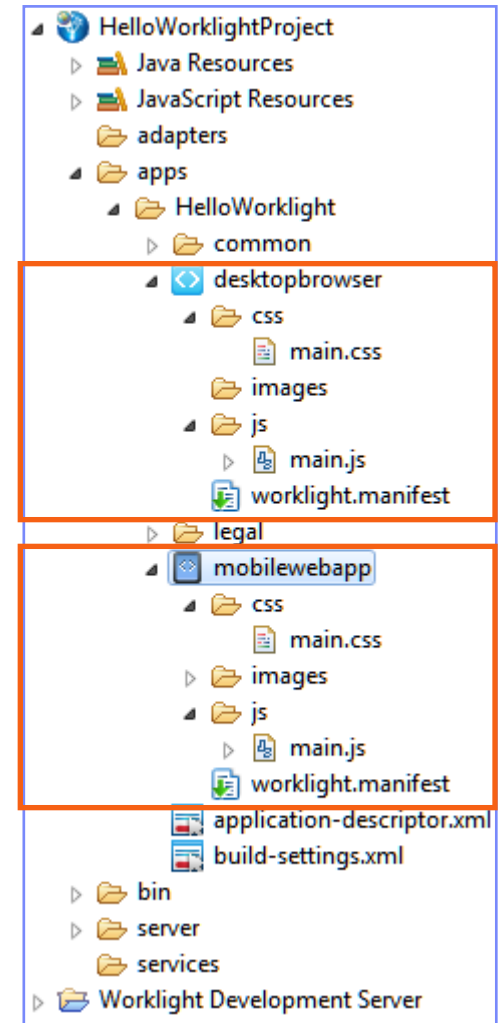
HelloWorklightProject
Java Resources
JavaScript Resources
adapters
apps
HelloWorklight
common
desktopbrowser
css
main.css
images
js
main.js
worklight.manifest
legal
mobilewebapp
css
main.css
images
js
main.js
worklight.manifest
application-descriptor.xml
build-settings.xml
bin
server
services
Worklight Development Server